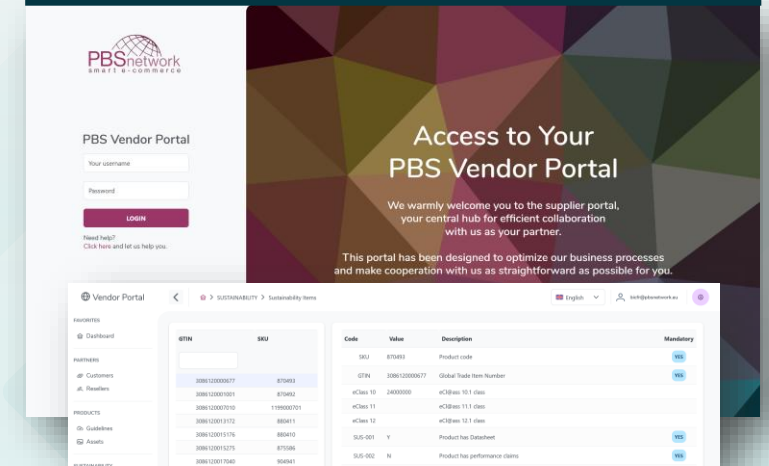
PBSnetwork
smart e-commerce

PBS Vendor Portal

Your username

Password

LOGIN

Need help?
Click here and let us help you.

Access to Your PBS Vendor Portal

We warmly welcome you to the supplier portal, your central hub for efficient collaboration with us as your partner.

This portal has been designed to optimize our business processes and make cooperation with us as straightforward as possible for you.

Vendor Portal

> SUSTAINABILITY > Sustainability Items

English

FAVORITES
Dashboard

PARTNERS
Customers
Resellers

PRODUCTS
Guidelines
Assets

SUSTAINABILITY

| GTIN | SKU |
|---|---|
| 3086120000677 | 870493 |
| 3086120001001 | 870492 |
| 3086120007010 | 1199000701 |
| 3086120013172 | 880411 |
| 3086120015176 | 880410 |
| 3086120015275 | 875586 |
| 3086120017040 | 904941 |

| Code | Value | Description | Mandatory |
|---|---|---|---|
| SKU | 870493 | Product code | YES |
| GTIN | 3086120000677 | Global Trade Item Number | YES |
| eClass 10 | 24000000 | eCl@ss 10.1 class | |
| eClass 11 | | eCl@ss 11.1 class | |
| eClass 12 | | eCl@ss 12.1 class | |
| SUS-001 | Y | Product has Datasheet | YES |
| SUS-002 | N | Product has performance claims | YES |